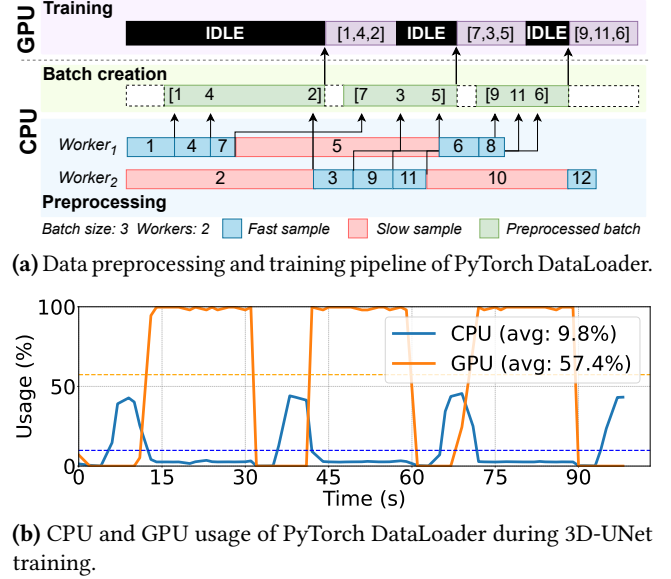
GPU Training

IDLE [1,4,2] IDLE [7,3,5] IDLE [9,11,6]

CPU Batch creation

[1 4 2] [7 3 5] [9 11 6]

Worker$_1$ 1 4 7 5 6 8

Worker$_2$ 2 3 9 11 10 12

Preprocessing

Batch size: 3 Workers: 2 Fast sample Slow sample Preprocessed batch

**(a)** Data preprocessing and training pipeline of PyTorch DataLoader.

Usage (%)

100

50

0

0 15 30 45 60 75 90

Time (s)

CPU (avg: 9.8%)
GPU (avg: 57.4%)

**(b)** CPU and GPU usage of PyTorch DataLoader during 3D-UNet training.